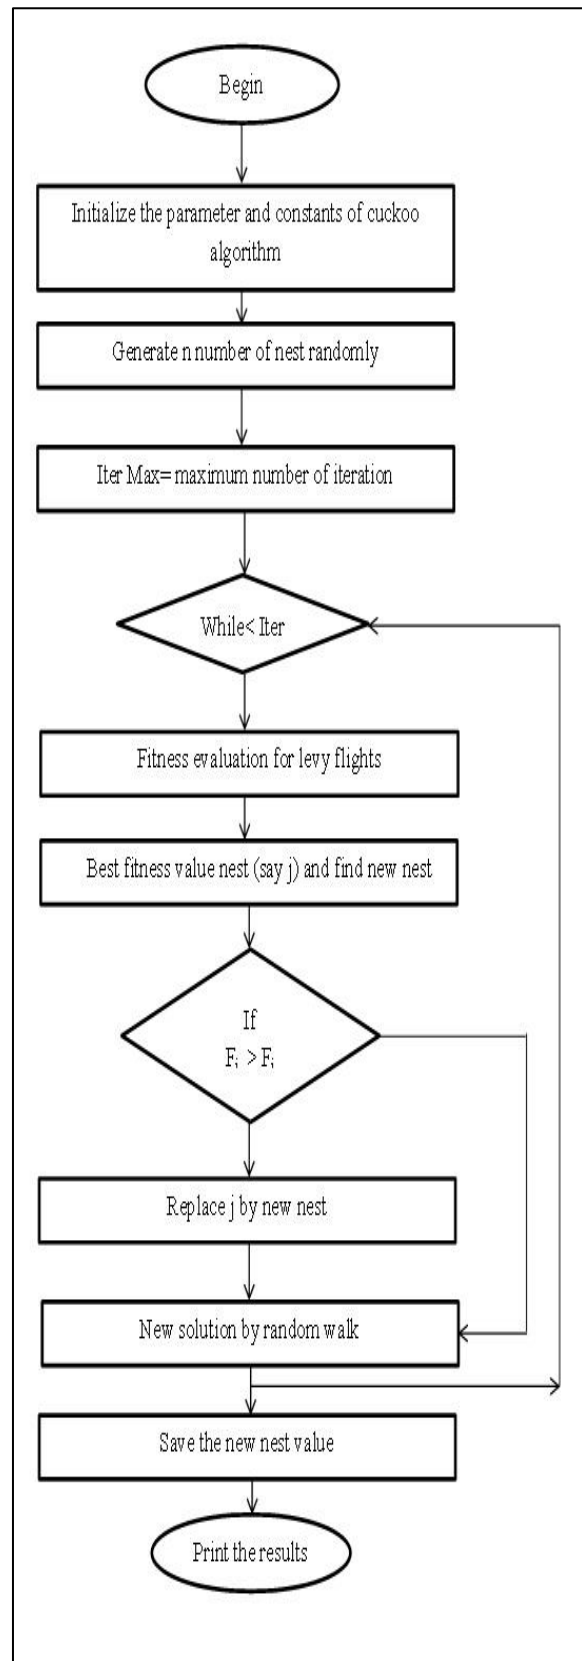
Begin

Initialize the parameter and constants of cuckoo algorithm

Generate n number of nest randomly

Iter Max= maximum number of iteration

While< Iter

Fitness evaluation for levy flights

Best fitness value nest (say j) and find new nest

If $F_i > F_j$

Replace j by new nest

New solution by random walk

Save the new nest value

Print the results